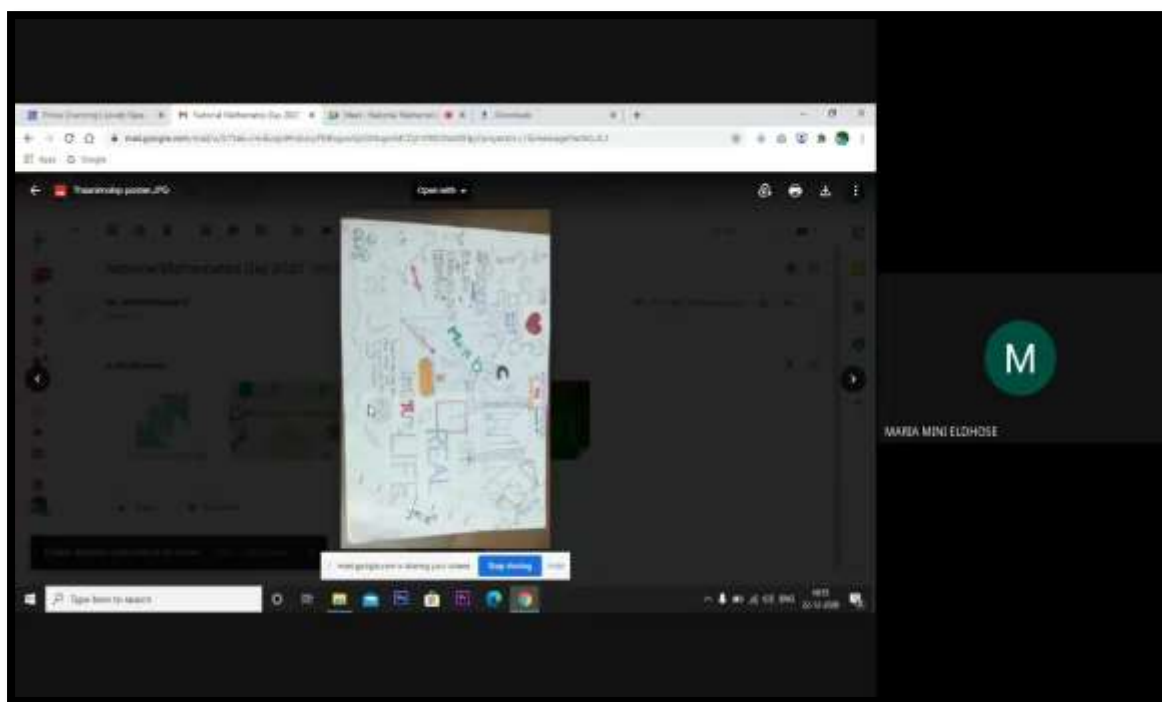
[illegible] | National Mathematics Day 2021 | Meet - National Mathemat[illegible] | Downloads

mail.google.com/mail/u/0/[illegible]

Apps Google

Theanimship poster.JPG

Open with

National Mathematics Day 2021

REAL

LIFE

M

MARIA MINI ELDHOSE

meet.google.com is sharing your screen. Stop sharing Hide

Type here to search

ENG